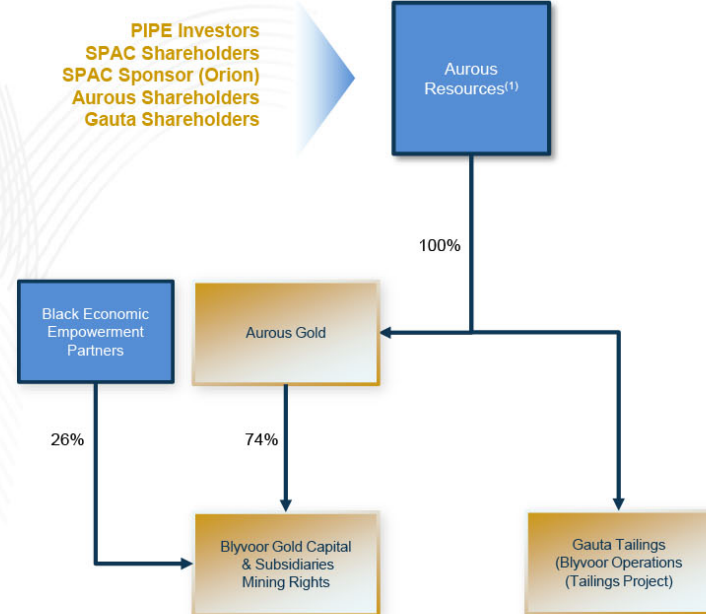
PIPE Investors
SPAC Shareholders
SPAC Sponsor (Orion)
Aurous Shareholders
Gauta Shareholders

Aurous Resources$^{(1)}$

100%

Black Economic Empowerment Partners

Aurous Gold

26%

74%

Blyvoor Gold Capital & Subsidiaries Mining Rights

Gauta Tailings (Blyvoor Operations (Tailings Project)